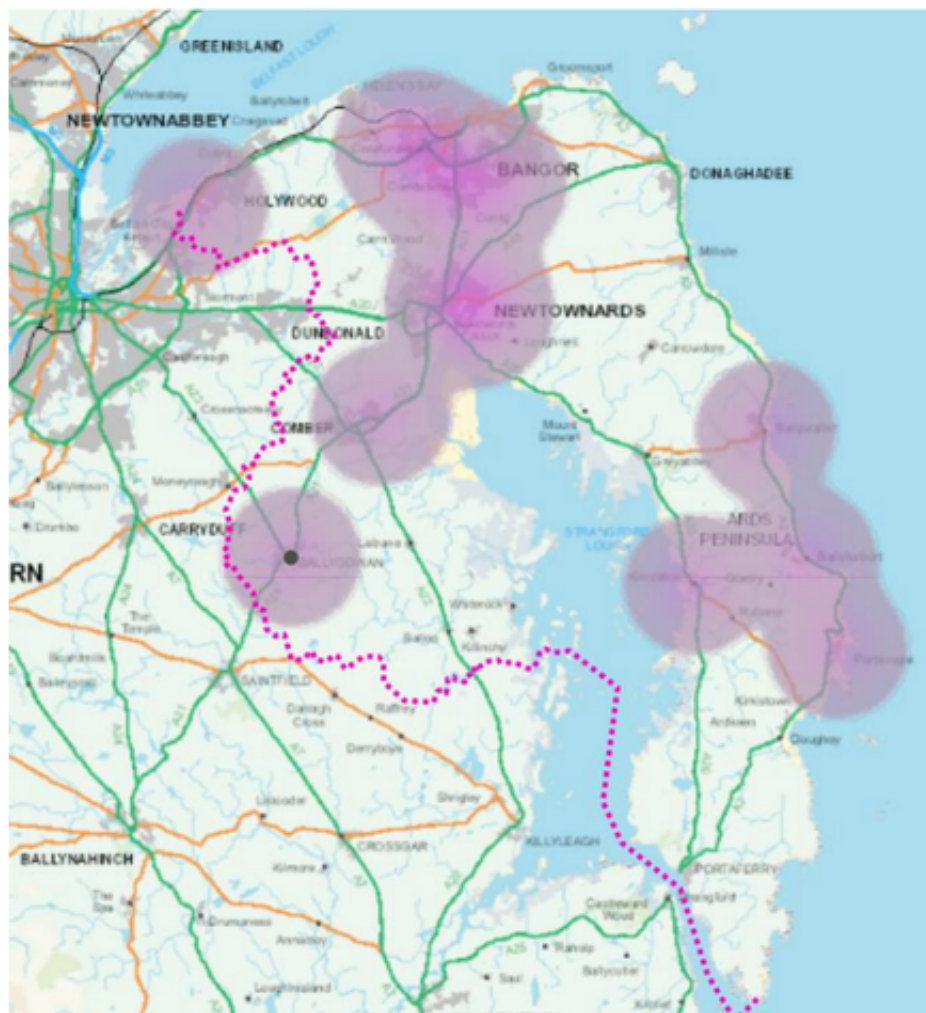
GREENISLAND
NEWTOWNABBEY
Whiteabbey
Groomsport
BANGOR
DONAGHADEE
HOLYWOOD
Millisle
NEWTOWNARDS
DUNDONALD
Carrowdore
COMBER
Mount Stewart
Greyabbey
Ballygowan
CARRYDUFF
Lisbane
ARDS PENINSULA
STRANGFORD LOUGH
RN
Saintfield
Raffrey
Portavogie
Kircubbin
Killyleagh
Crossgar
Ballynahinch
PORTAFERRY
Strangford
Castleward Wood
Kilmore
Annacloy
Drumaness
Lisbane
Whiterock
Cloughey
Derryboye
Balloo
Killinchy
Ardkeen
Kirkistown
Ballycruttle
Seaforde
Loughinisland
Ballyhalbert
Ballywalter
Cargacreevy